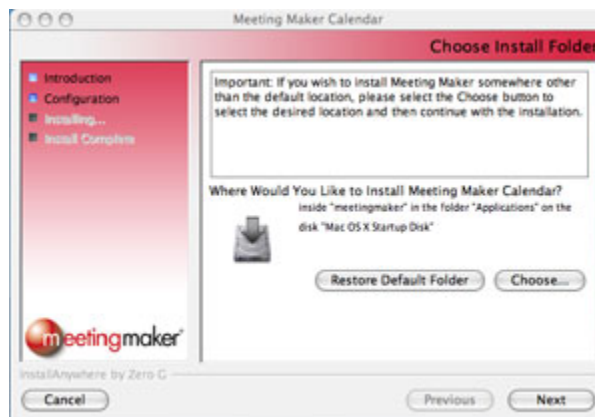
Meeting Maker Calendar

Choose Install Folder

Introduction
Configuration
Installing...
Install Complete

Important: If you wish to install Meeting Maker somewhere other than the default location, please select the Choose button to select the desired location and then continue with the installation.

Where Would You Like to Install Meeting Maker Calendar?

Inside "meetingmaker" in the folder "Applications" on the disk "Mac OS X Startup Disk"

Restore Default Folder

Choose...

meetingmaker

InstallAnywhere by Zero G

Cancel

Previous

Next